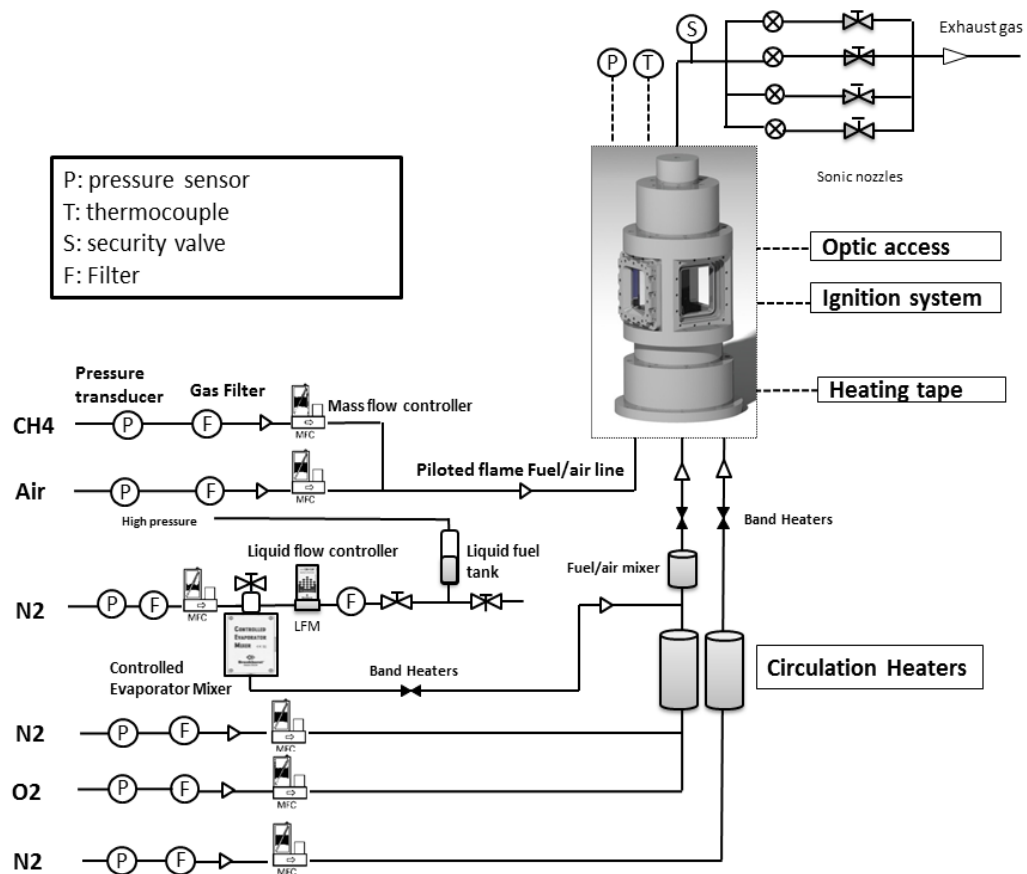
S P T Exhaust gas

P: pressure sensor
T: thermocouple
S: security valve
F: Filter

Sonic nozzles

Optic access

Ignition system

Heating tape

Pressure transducer

Gas Filter

Mass flow controller

CH4 P F MFC

Air P F MFC

Piloted flame Fuel/air line

High pressure

Band Heaters

Liquid flow controller

Liquid fuel tank

Fuel/air mixer

N2 P F MFC LFM F

Controlled Evaporator Mixer

Controlled Evaporator Mixer

Band Heaters

Circulation Heaters

N2 P F MFC

O2 P F MFC

N2 P F MFC